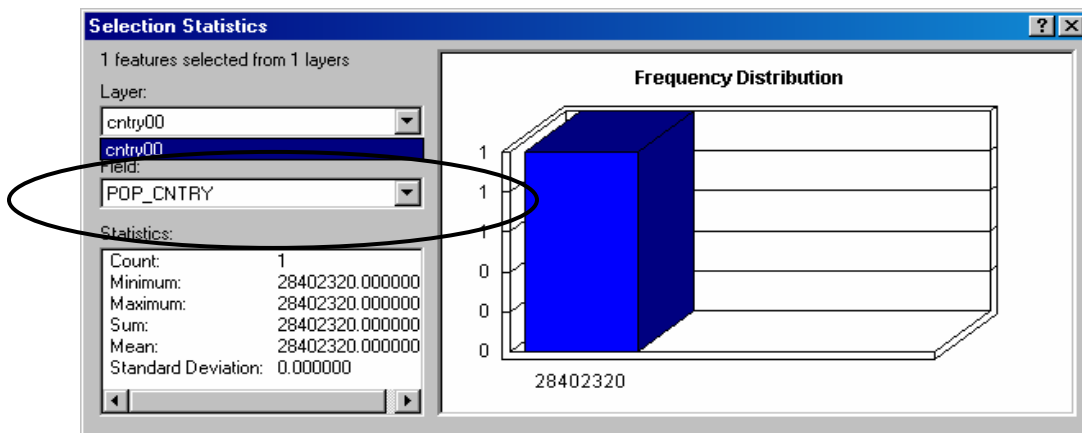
Selection Statistics

? ×

1 features selected from 1 layers

Layer:

cntry00

cntry00

Field:

POP_CNTRY

Statistics:

| | |
|---|---|
| Count: | 1 |
| Minimum: | 28402320.000000 |
| Maximum: | 28402320.000000 |
| Sum: | 28402320.000000 |
| Mean: | 28402320.000000 |
| Standard Deviation: | 0.000000 |

Frequency Distribution

1
1
1
0
0
0

28402320